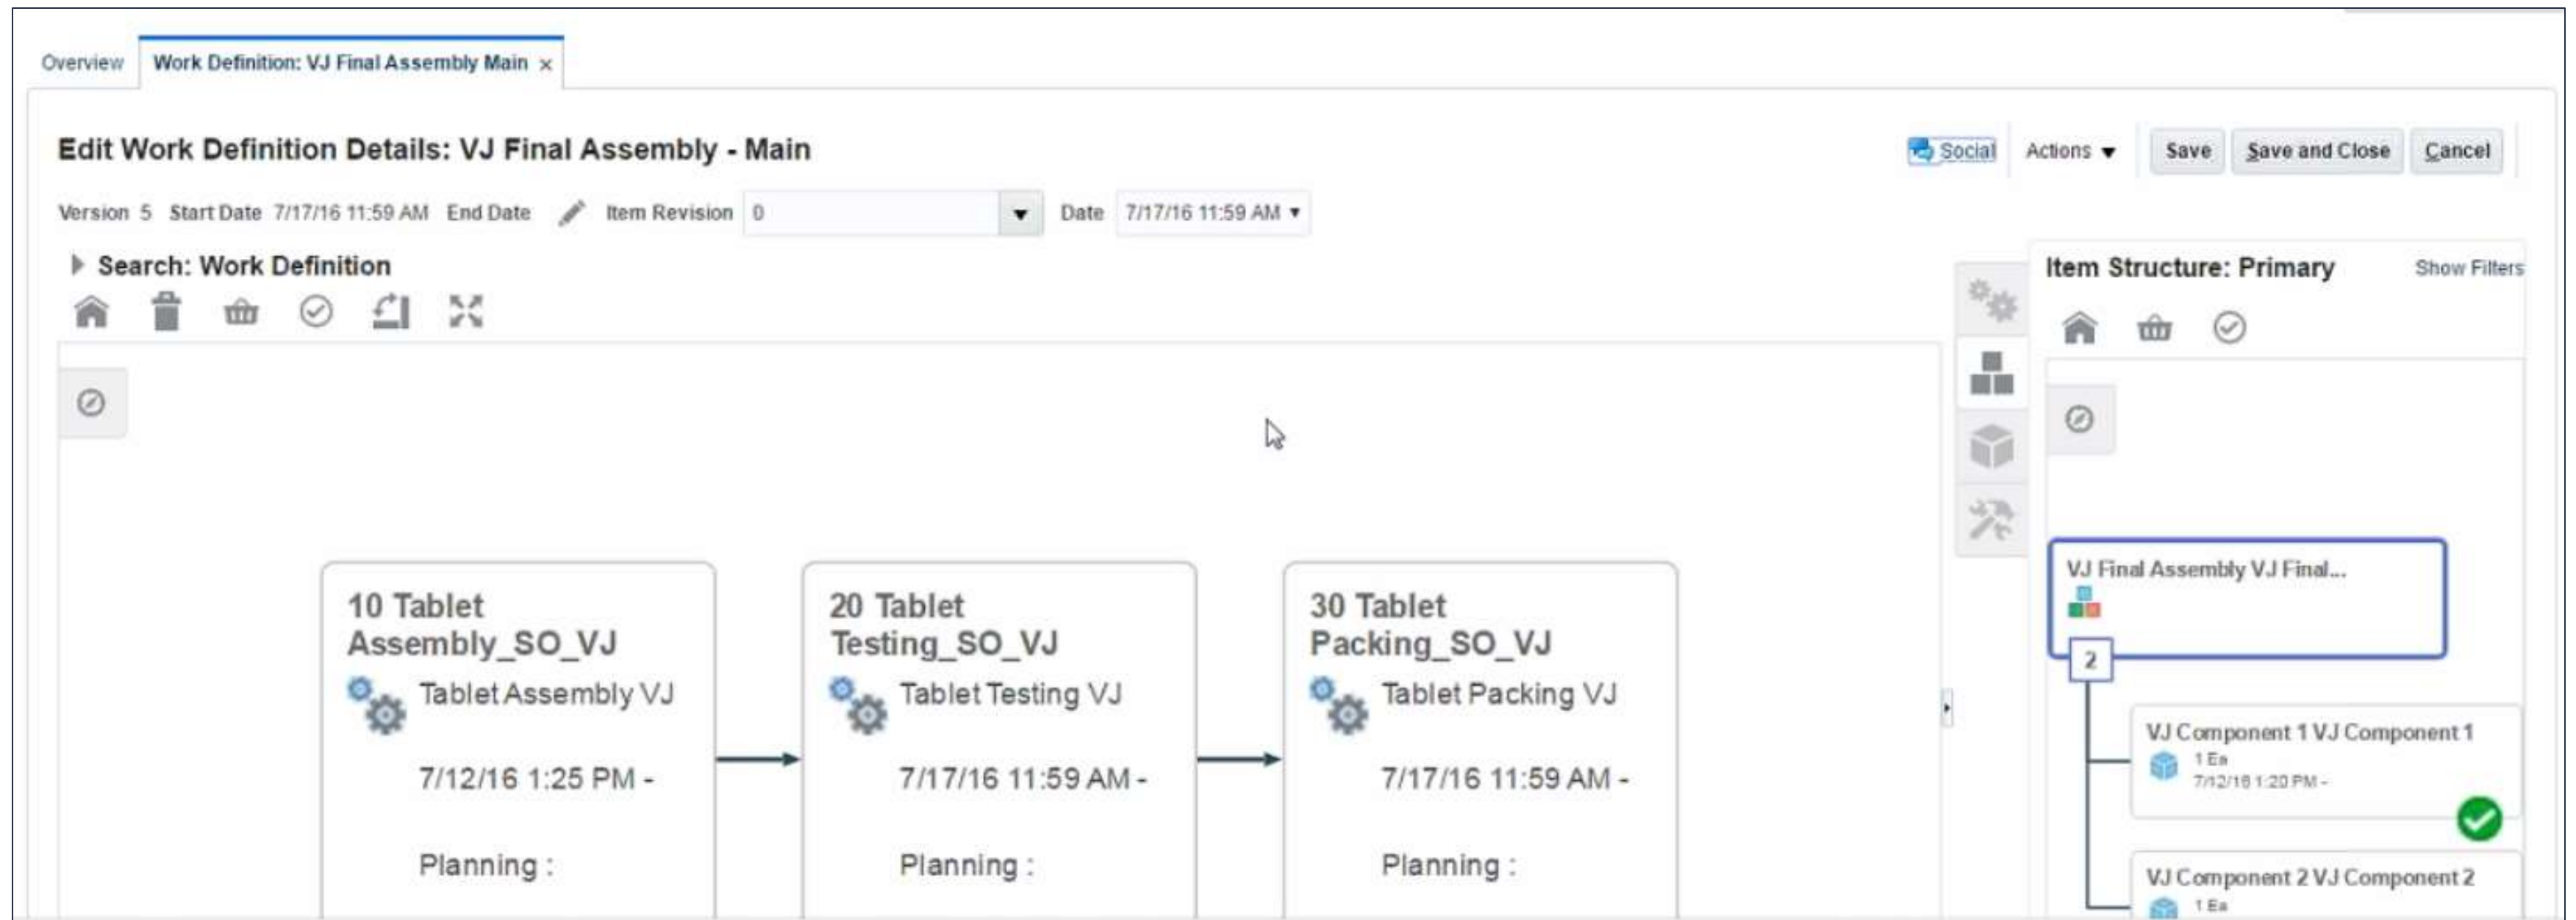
Overview | Work Definition: VJ Final Assembly Main ×

Edit Work Definition Details: VJ Final Assembly - Main

Social | Actions ▾ | Save | Save and Close | Cancel

Version 5 Start Date 7/17/16 11:59 AM End Date Item Revision 0 Date 7/17/16 11:59 AM

Search: Work Definition

10 Tablet Assembly_SO_VJ
Tablet Assembly VJ
7/12/16 1:25 PM -
Planning :

20 Tablet Testing_SO_VJ
Tablet Testing VJ
7/17/16 11:59 AM -
Planning :

30 Tablet Packing_SO_VJ
Tablet Packing VJ
7/17/16 11:59 AM -
Planning :

Item Structure: Primary
Show Filters

VJ Final Assembly VJ Final...

2

VJ Component 1 VJ Component 1
1 Ea
7/12/16 1:20 PM -

VJ Component 2 VJ Component 2
1 Ea